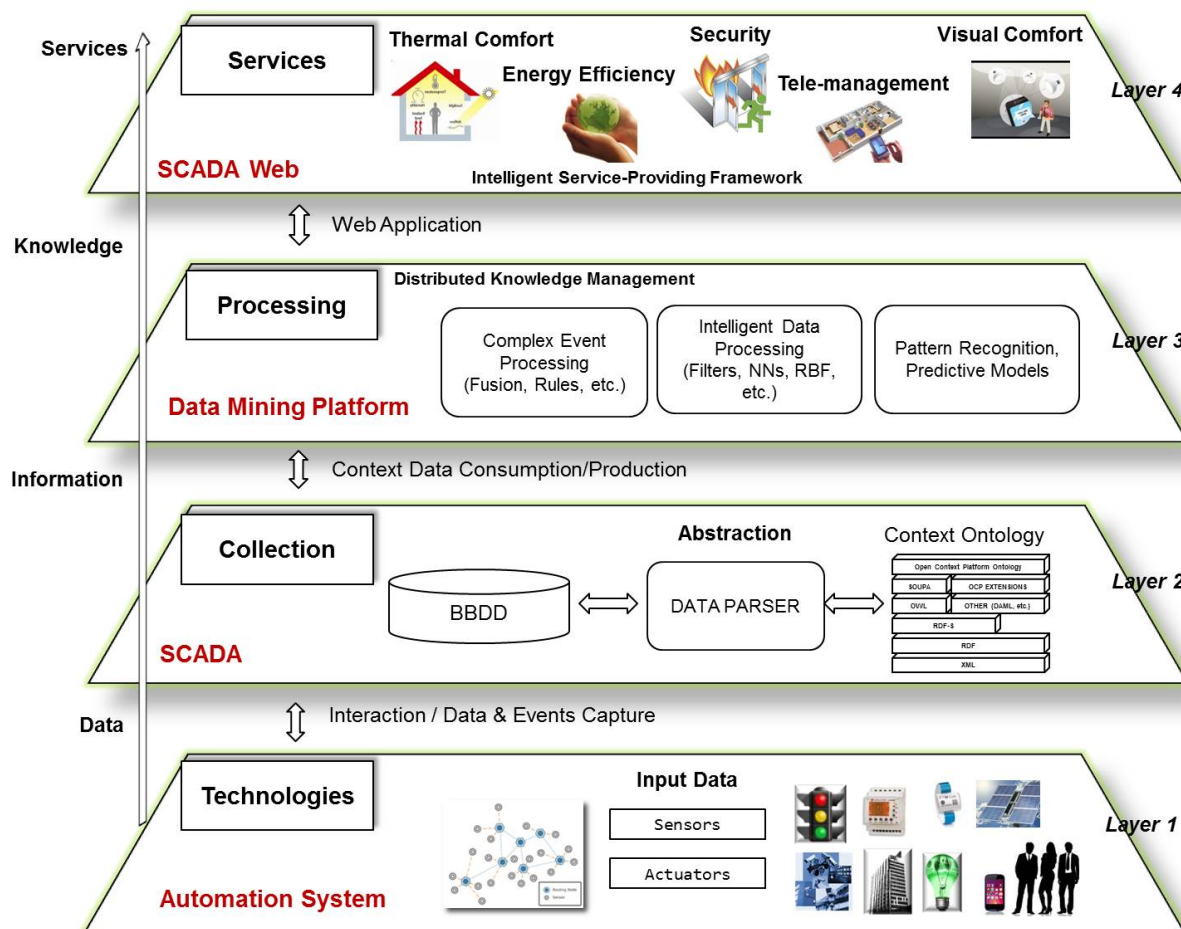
Services

Services

Thermal Comfort

Energy Efficiency

Security

Tele-management

Visual Comfort

Layer 4

SCADA Web

Intelligent Service-Providing Framework

Web Application

Knowledge

Processing

Distributed Knowledge Management

Complex Event Processing (Fusion, Rules, etc.)

Intelligent Data Processing (Filters, NNs, RBF, etc.)

Pattern Recognition, Predictive Models

Layer 3

Data Mining Platform

Information

Context Data Consumption/Production

Collection

Abstraction

Context Ontology

BBDD

DATA PARSER

Open Context Platform Ontology

SOUPA

OCP EXTENSIONS

OWL

OTHER (DAML, etc.)

RDF-S

RDF

XML

Layer 2

SCADA

Data

Interaction / Data & Events Capture

Technologies

Input Data

Sensors

Actuators

Layer 1

Automation System